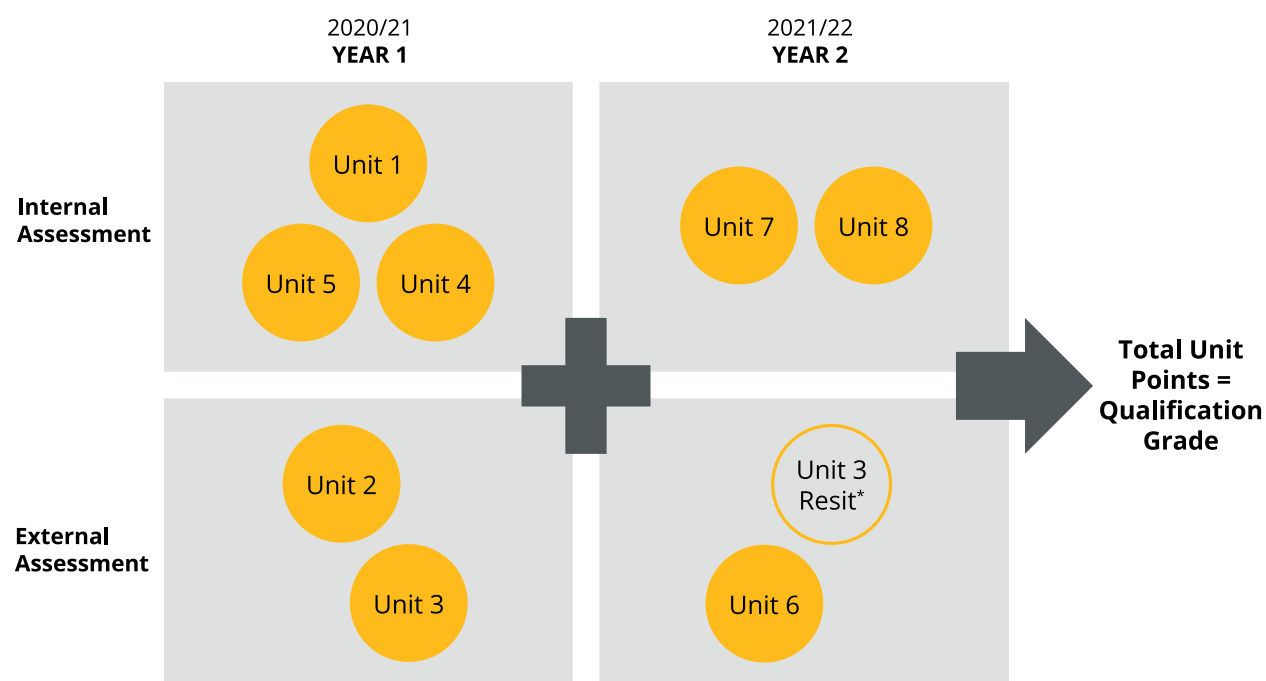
2020/21
**YEAR 1**

2021/22
**YEAR 2**

Internal Assessment

Unit 1

Unit 5

Unit 4

Unit 7

Unit 8

Total Unit Points = Qualification Grade

External Assessment

Unit 2

Unit 3

Unit 3 Resit*

Unit 6